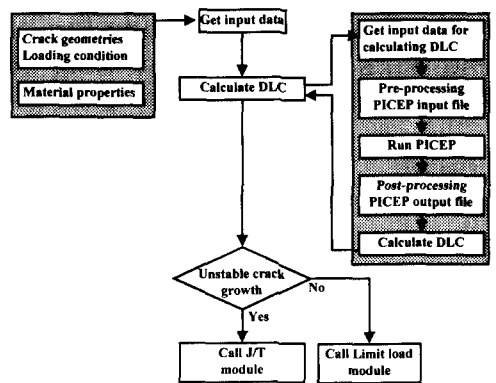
Crack geometries
Loading condition

Material properties

Get input data

Calculate DLC

Get input data for calculating DLC

Pre-processing PICEP input file

Run PICEP

Post-processing PICEP output file

Calculate DLC

Unstable crack growth

No

Yes

Call J/T module

Call Limit load module